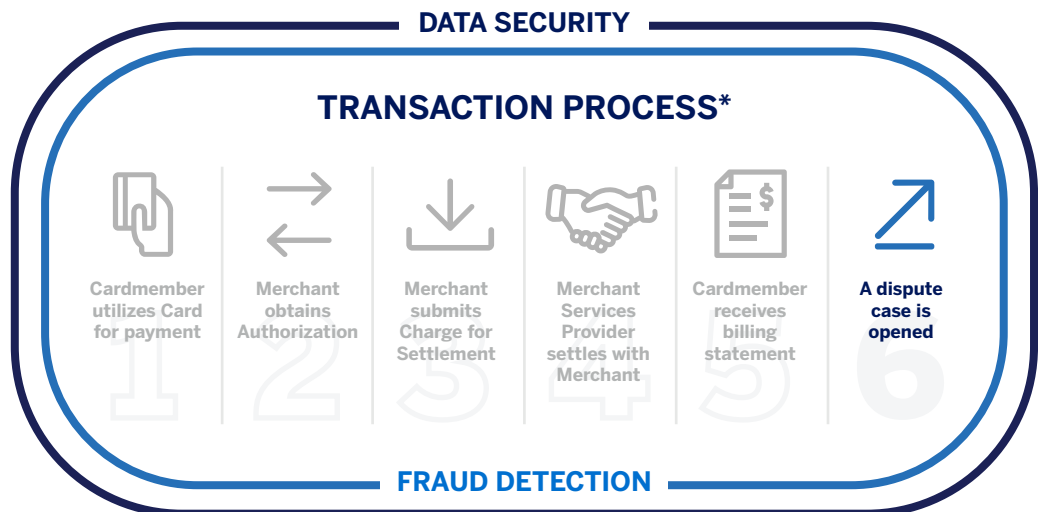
DATA SECURITY

TRANSACTION PROCESS*

Cardmember utilizes Card for payment

1

Merchant obtains Authorization

2

Merchant submits Charge for Settlement

3

Merchant Services Provider settles with Merchant

4

Cardmember receives billing statement

5

A dispute case is opened

6

FRAUD DETECTION